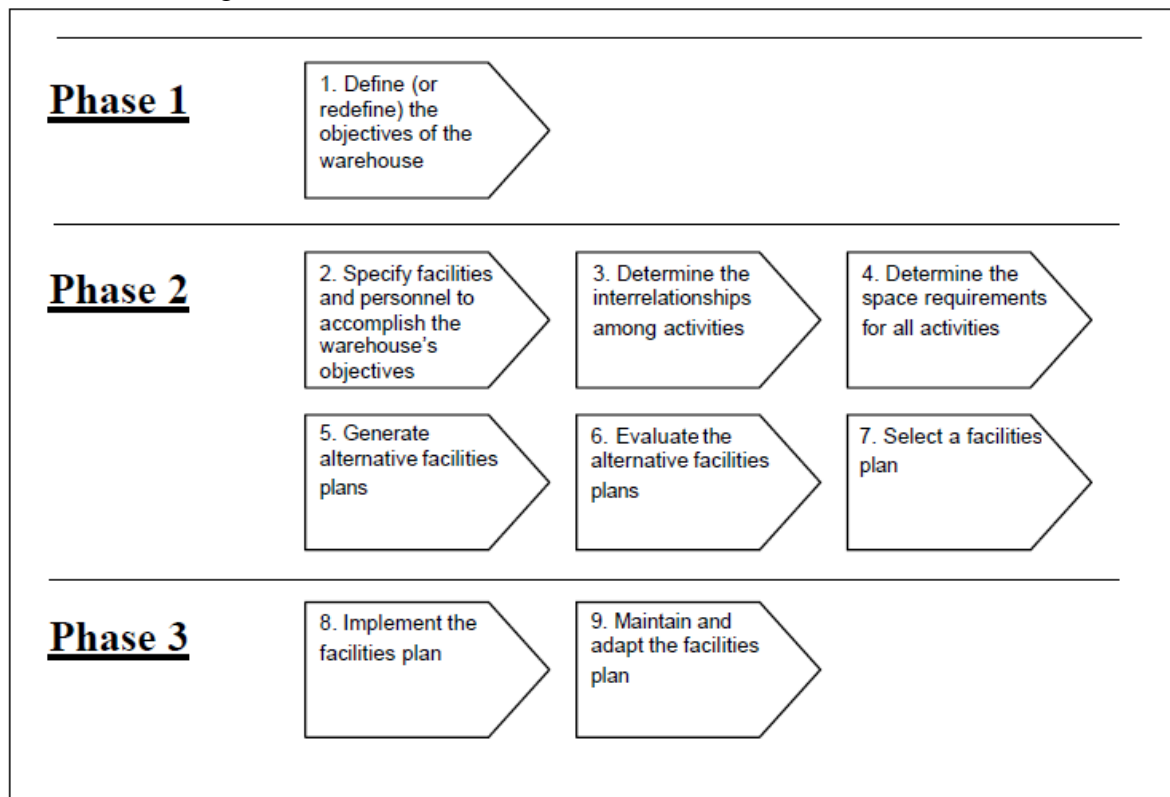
Phase 1

1. Define (or redefine) the objectives of the warehouse

Phase 2

2. Specify facilities and personnel to accomplish the warehouse's objectives

3. Determine the interrelationships among activities

4. Determine the space requirements for all activities

5. Generate alternative facilities plans

6. Evaluate the alternative facilities plans

7. Select a facilities plan

Phase 3

8. Implement the facilities plan

9. Maintain and adapt the facilities plan